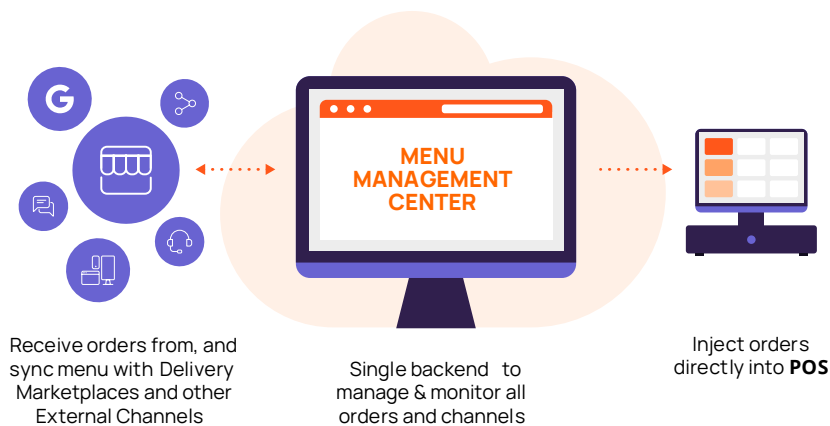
G

MENU MANAGEMENT CENTER

Receive orders from, and sync menu with Delivery Marketplaces and other External Channels

Single backend to manage & monitor all orders and channels

Inject orders directly into **POS**